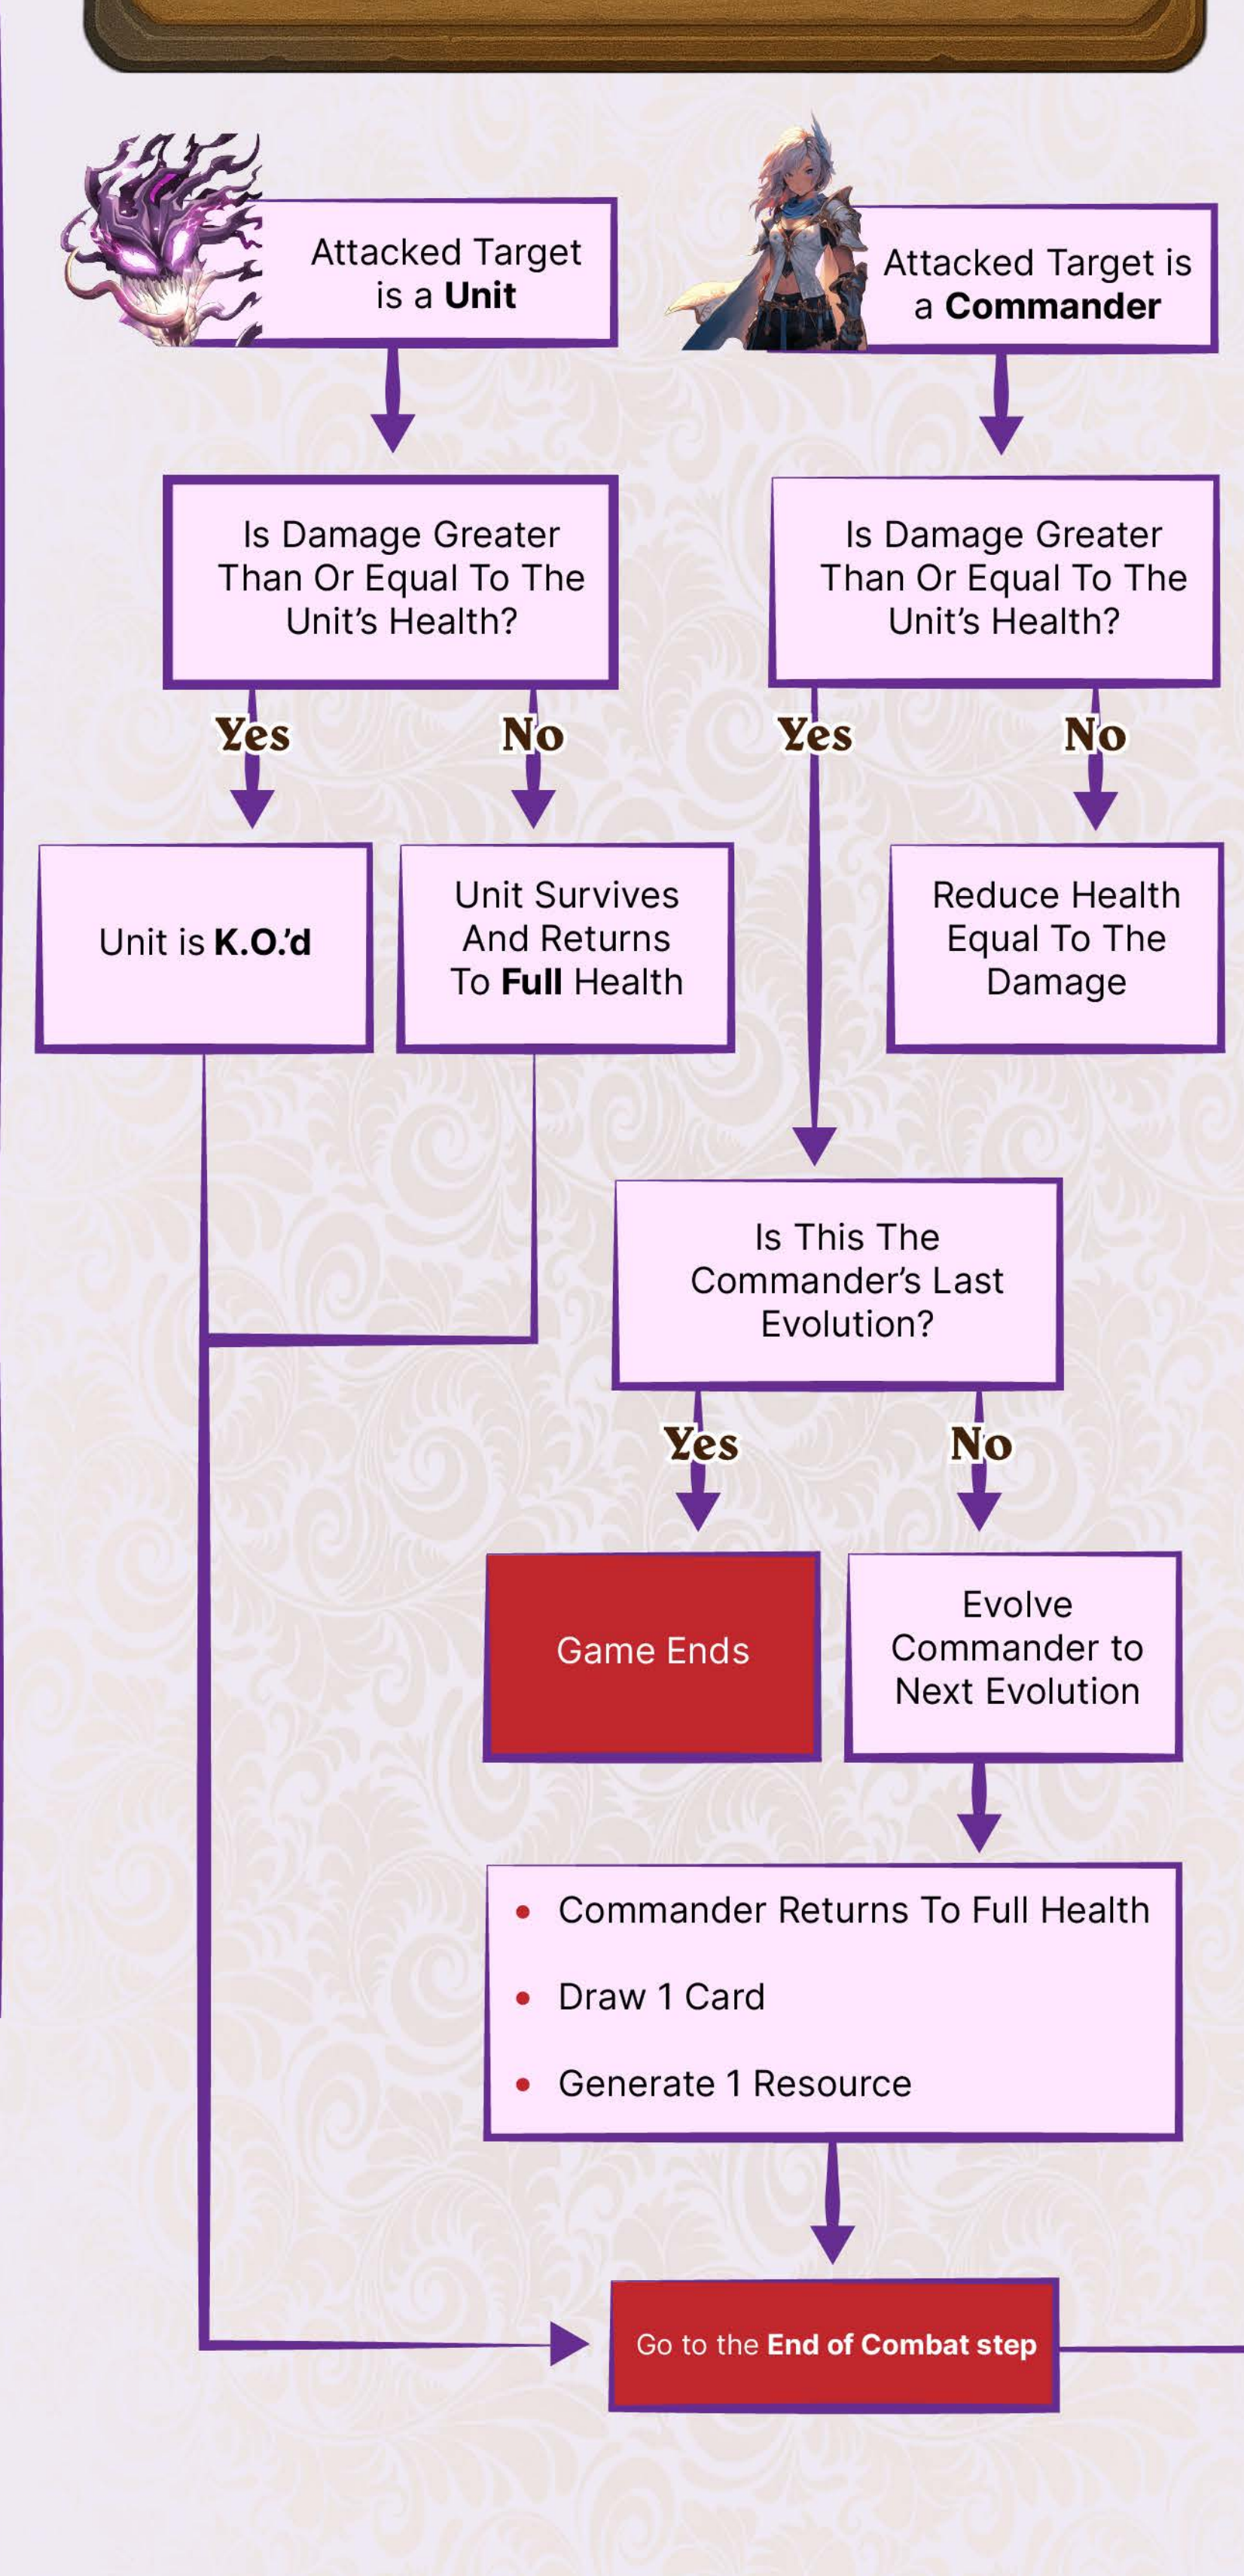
Attacked Target is a Unit

Attacked Target is a Commander

Is Damage Greater Than Or Equal To The Unit's Health?

Is Damage Greater Than Or Equal To The Unit's Health?

Yes

No

Yes

No

Unit is K.O.'d

Unit Survives And Returns To Full Health

Reduce Health Equal To The Damage

Is This The Commander's Last Evolution?

Yes

No

Game Ends

Evolve Commander to Next Evolution

- Commander Returns To Full Health
- Draw 1 Card
- Generate 1 Resource

Go to the End of Combat step